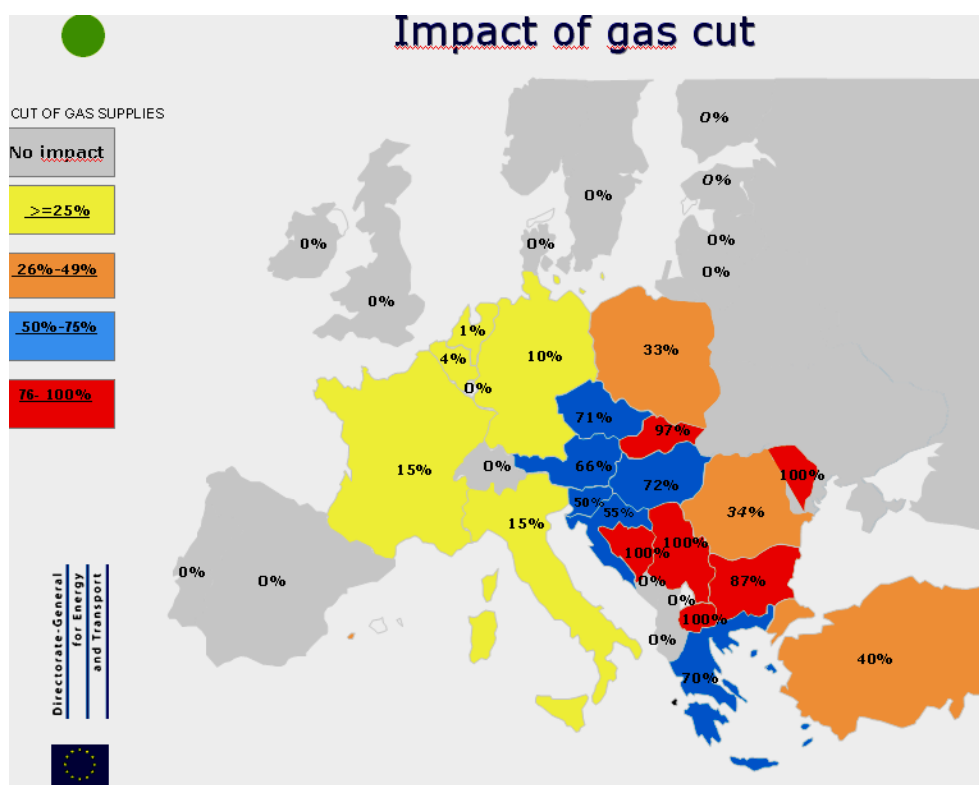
Impact of gas cut

CUT OF GAS SUPPLIES

No impact

>=25%

26%-49%

50%-75%

76- 100%

0%
0%
0%
0%
0%
0%
0%
0%
1%
4%
10%
33%
0%
71%
97%
15%
0%
66%
72%
100%
50%
55%
34%
15%
100%
100%
0%
0%
0%
87%
0%
100%
0%
70%
40%

Directorate-General for Energy and Transport